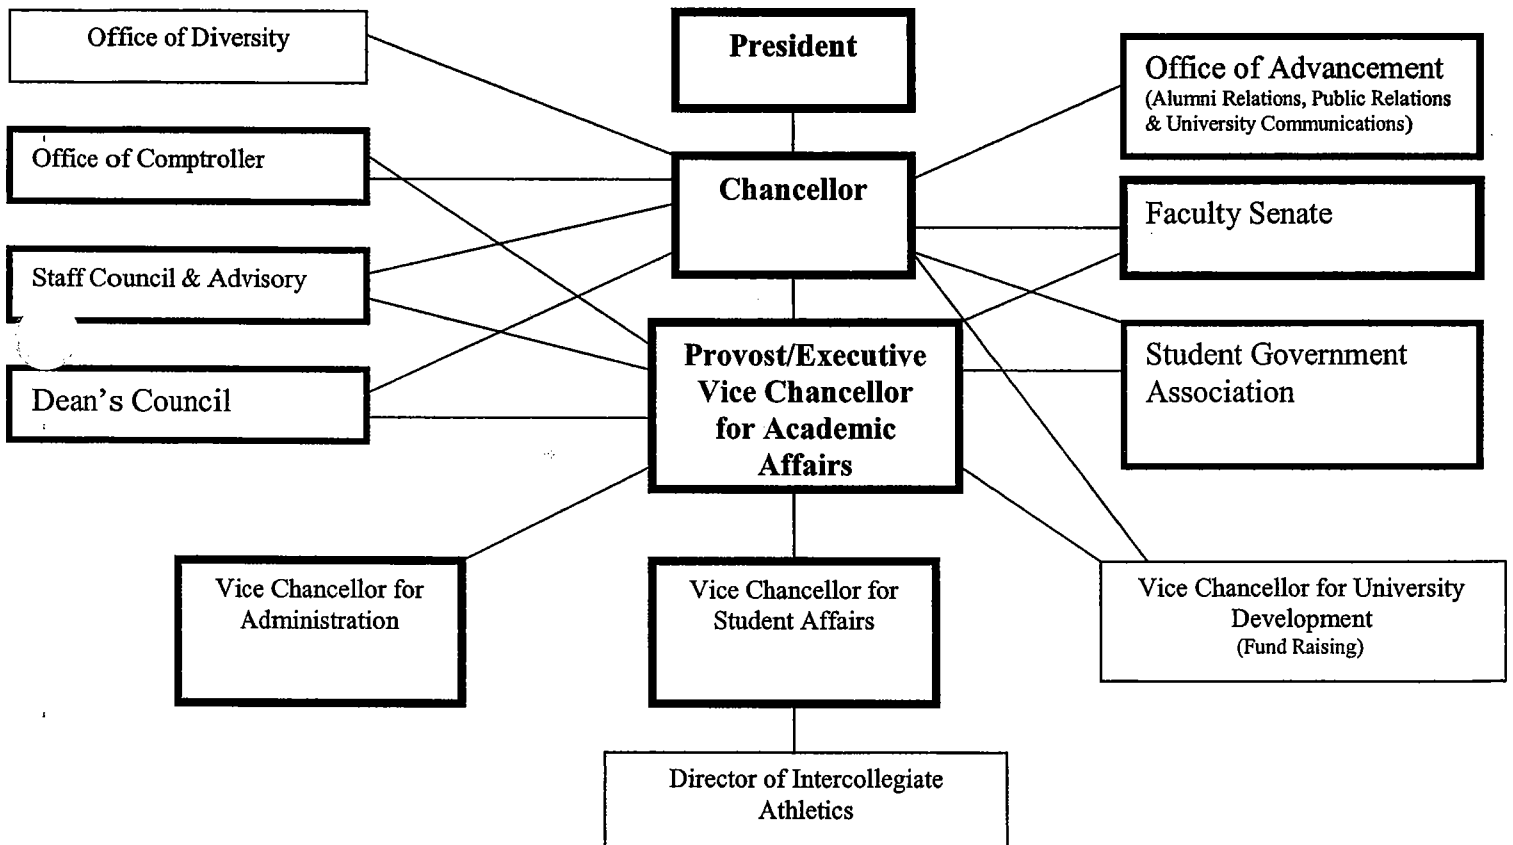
Office of Diversity

President

Office of Advancement
(Alumni Relations, Public Relations & University Communications)

Office of Comptroller

Chancellor

Faculty Senate

Staff Council & Advisory

Provost/Executive Vice Chancellor for Academic Affairs

Student Government Association

Dean's Council

Vice Chancellor for Administration

Vice Chancellor for Student Affairs

Vice Chancellor for University Development
(Fund Raising)

Director of Intercollegiate Athletics